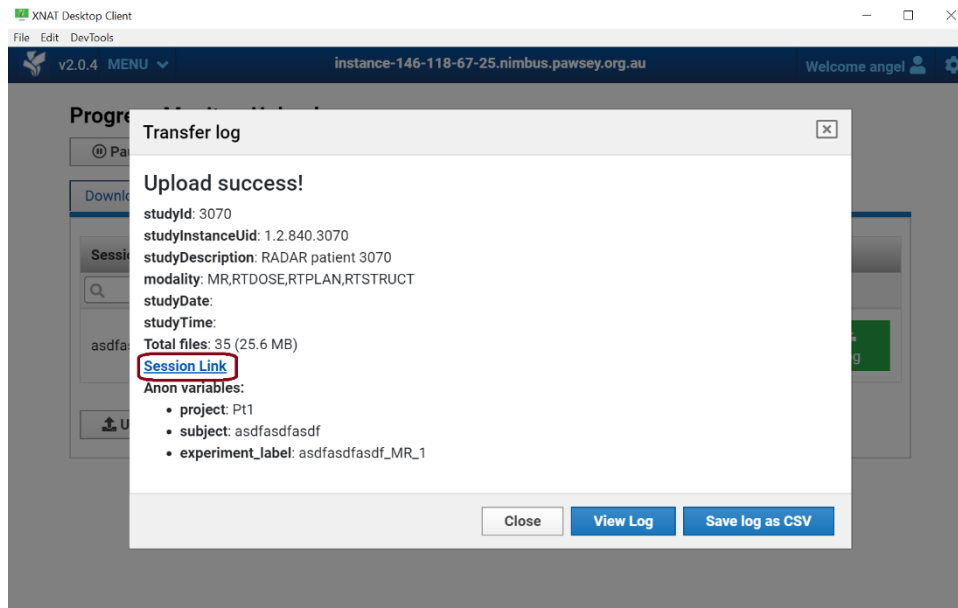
XNAT Desktop Client

File Edit DevTools

v2.0.4 MENU

instance-146-118-67-25.nimbus.pawsey.org.au

Welcome angel

Progr

Pa

Downl

Sessi

asdfa

U

Transfer log

Upload success!

studyId: 3070
studyInstanceUid: 1.2.840.3070
studyDescription: RADAR patient 3070
modality: MR,RTDOSE,RTPLAN,RTSTRUCT
studyDate:
studyTime:
Total files: 35 (25.6 MB)
Session Link
Anon variables:

- project: Pt1
- subject: asdfasdfasdf
- experiment_label: asdfasdfasdf_MR_1

Close View Log Save log as CSV